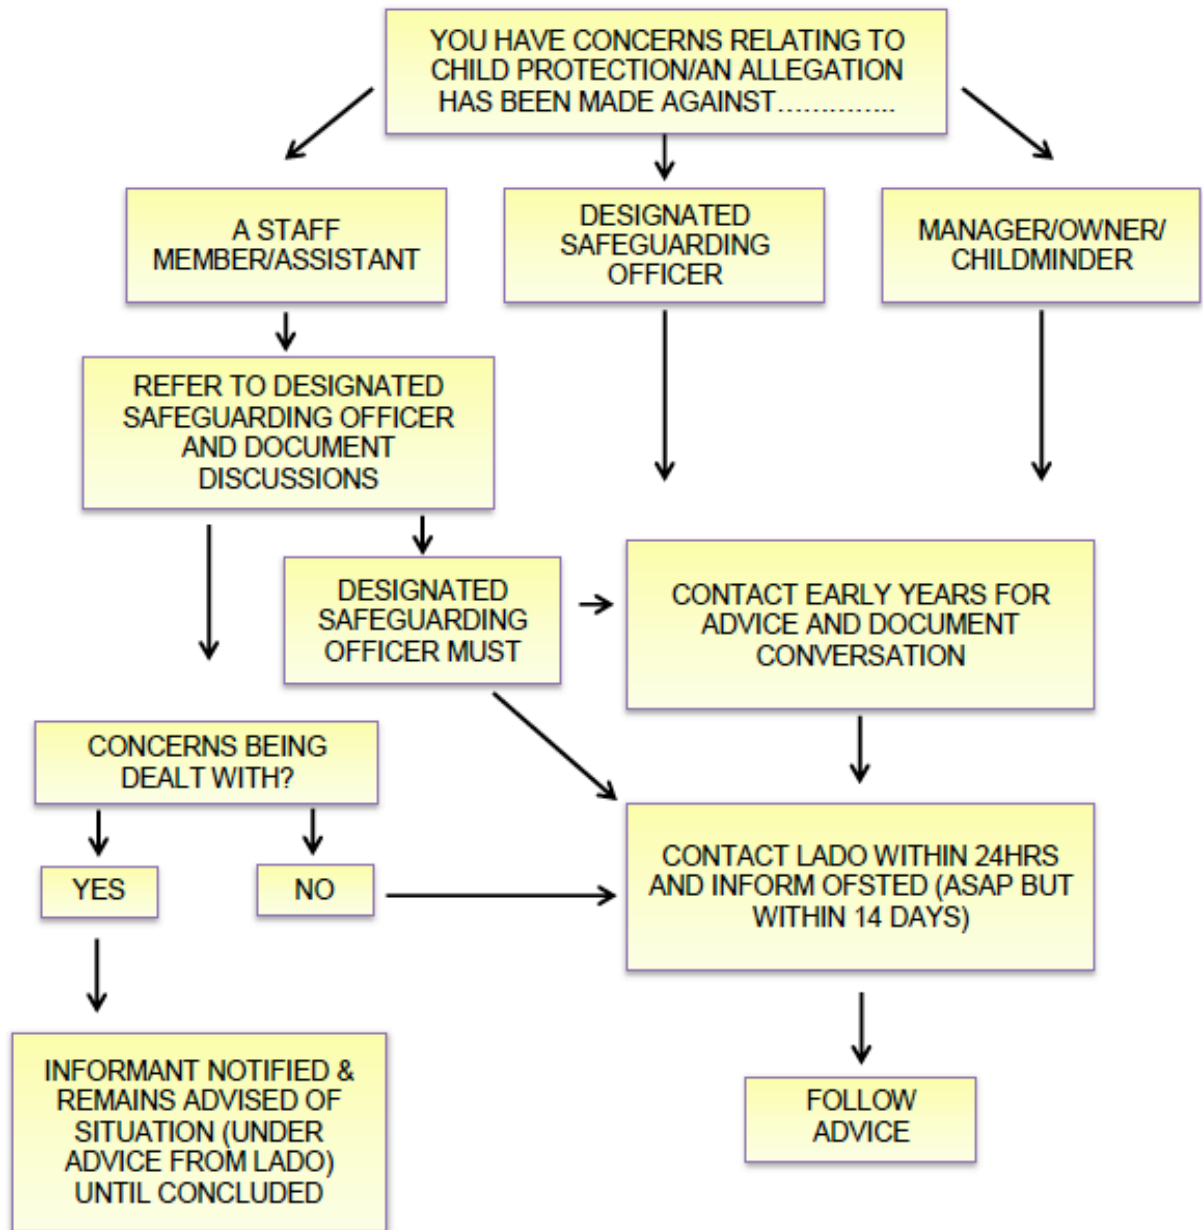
YOU HAVE CONCERNS RELATING TO CHILD PROTECTION/AN ALLEGATION HAS BEEN MADE AGAINST..............

A STAFF MEMBER/ASSISTANT

DESIGNATED SAFEGUARDING OFFICER

MANAGER/OWNER/ CHILDMINDER

REFER TO DESIGNATED SAFEGUARDING OFFICER AND DOCUMENT DISCUSSIONS

DESIGNATED SAFEGUARDING OFFICER MUST

CONTACT EARLY YEARS FOR ADVICE AND DOCUMENT CONVERSATION

CONCERNS BEING DEALT WITH?

YES

NO

CONTACT LADO WITHIN 24HRS AND INFORM OFSTED (ASAP BUT WITHIN 14 DAYS)

INFORMANT NOTIFIED & REMAINS ADVISED OF SITUATION (UNDER ADVICE FROM LADO) UNTIL CONCLUDED

FOLLOW ADVICE